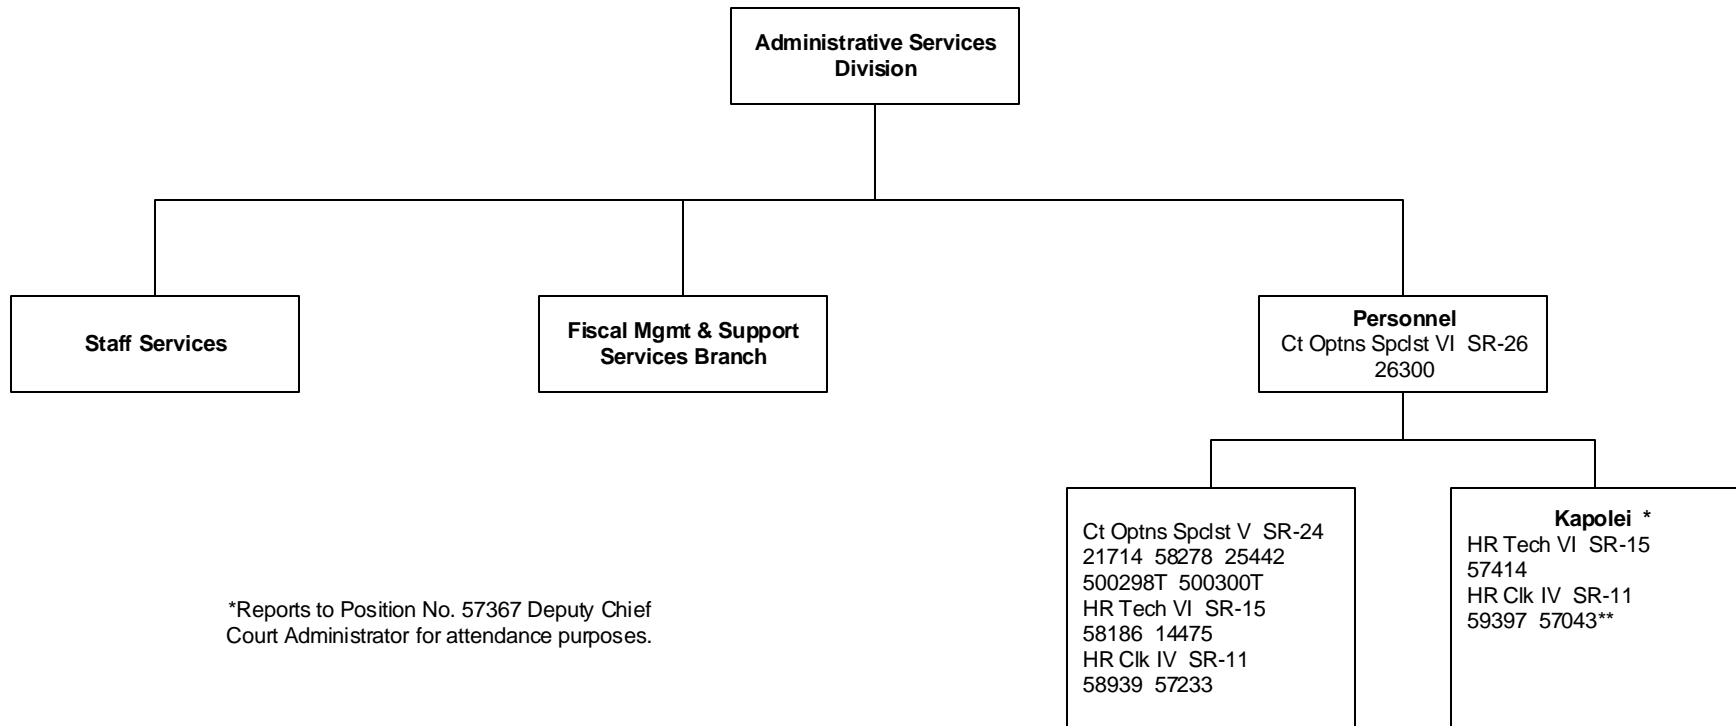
Administrative Services Division

Staff Services

Fiscal Mgmt & Support Services Branch

Personnel
Ct Optns Spclst VI SR-26
26300

Ct Optns Spclst V SR-24
21714 58278 25442
500298T 500300T
HR Tech VI SR-15
58186 14475
HR Clk IV SR-11
58939 57233

Kapolei *
HR Tech VI SR-15
57414
HR Clk IV SR-11
59397 57043**

*Reports to Position No. 57367 Deputy Chief Court Administrator for attendance purposes.